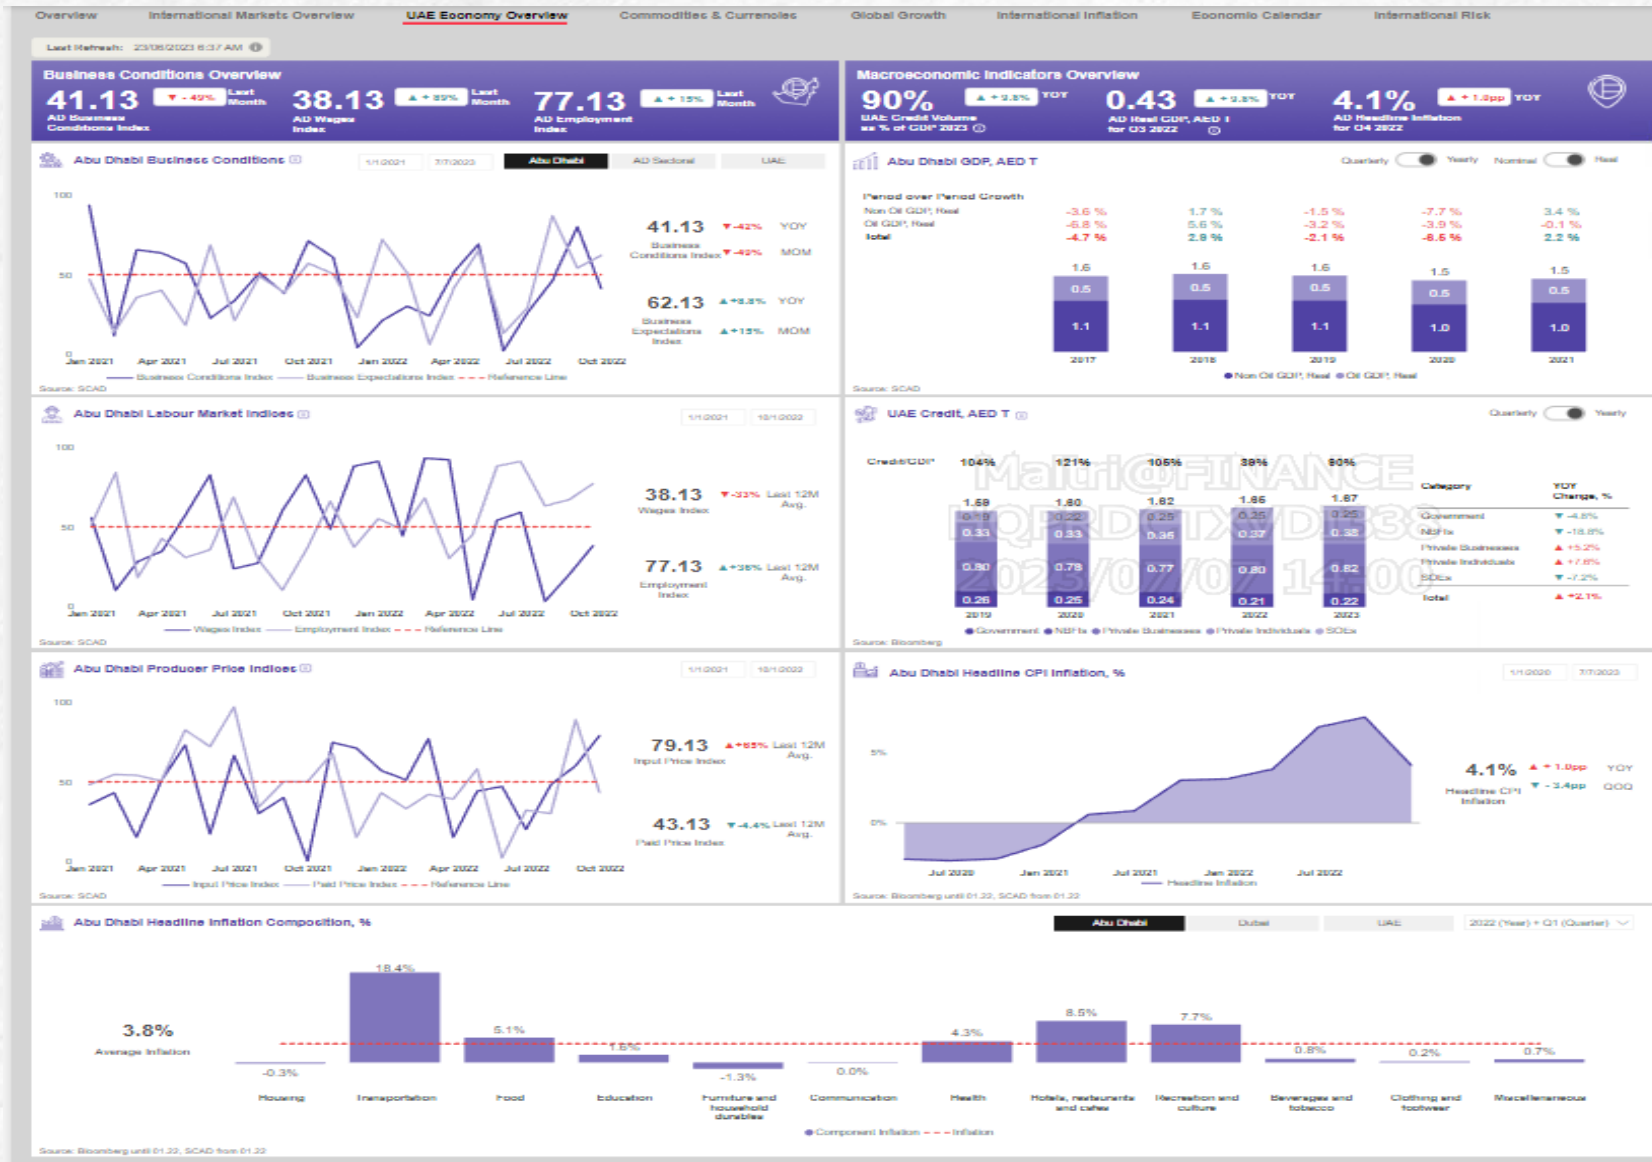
Overview International Markets Overview UAE Economy Overview Commodities & Currencies Global Growth International Inflation Economic Calendar International Risk

Last Refresh: 23/06/2023 6:37 AM

Business Conditions Overview

41.13 ▼-49% Last Month AD Business Conditions Index

38.13 ▲+89% Last Month AD Wages Index

77.13 ▲+15% Last Month AD Employment Index

Macroeconomic Indicators Overview

90% ▲+9.8% YOY UAE Credit Volume as % of GDP 2023

0.43 ▲+9.8% YOY AD Real GDP, AED t for Q3 2022

4.1% ▲+1.8pp YOY AD Headline Inflation for Q4 2022

Abu Dhabi Business Conditions

1/1/2021 7/7/2023 Abu Dhabi AD Sectoral UAE

100 50 0 Jan 2021 Apr 2021 Jul 2021 Oct 2021 Jan 2022 Apr 2022 Jul 2022 Oct 2022

41.13 ▼-42% YOY Business Conditions Index ▼-49% MOM

62.13 ▲+8.8% YOY Business Expectations Index ▲+15% MOM

Business Conditions Index — Business Expectations Index - - - Reference Line

Source: SCAD

Abu Dhabi GDP, AED T

Quarterly Yearly Nominal Real

Period over Period Growth

| | | | | | |
|---|---|---|---|---|---|
| Non Oil GDP, Real | -3.6 % | 1.7 % | -1.5 % | -7.7 % | 3.4 % |
| Oil GDP, Real | -6.8 % | 5.6 % | -3.2 % | -3.9 % | -0.1 % |
| Total | -4.7 % | 2.8 % | -2.1 % | -6.5 % | 2.2 % |

1.6 0.5 1.1 2017; 1.6 0.5 1.1 2018; 1.6 0.5 1.1 2019; 1.5 0.5 1.0 2020; 1.5 0.5 1.0 2021

Non Oil GDP, Real Oil GDP, Real

Source: SCAD

Abu Dhabi Labour Market Indices

1/1/2021 10/1/2022

100 50 0 Jan 2021 Apr 2021 Jul 2021 Oct 2021 Jan 2022 Apr 2022 Jul 2022 Oct 2022

38.13 ▼-33% Last 12M Avg. Wages Index

77.13 ▲+38% Last 12M Avg. Employment Index

Wages Index — Employment Index - - - Reference Line

Source: SCAD

UAE Credit, AED T

Quarterly Yearly

Credit/GDP 104% 121% 105% 98% 90%

1.69 1.80 1.82 1.86 1.87

0.19 0.22 0.25 0.25 0.25
0.33 0.33 0.36 0.37 0.38
0.80 0.78 0.77 0.80 0.82
0.26 0.25 0.24 0.21 0.22

2019 2020 2021 2022 2023

| Category | YOY Change, % |
|---|---|
| Government | ▼-4.8% |
| NBFIs | ▼-18.8% |
| Private Businesses | ▲+5.2% |
| Private Individuals | ▲+7.8% |
| SOEs | ▼-7.2% |
| Total | ▲+2.1% |

Government NBFIs Private Businesses Private Individuals SOEs

Source: Bloomberg

Maitri@FINANCE
QPRDTXVD833
2023/07/07 14:00

Abu Dhabi Producer Price Indices

1/1/2021 10/1/2022

100 50 0 Jan 2021 Apr 2021 Jul 2021 Oct 2021 Jan 2022 Apr 2022 Jul 2022 Oct 2022

79.13 ▲+65% Last 12M Avg. Input Price Index

43.13 ▼-4.4% Last 12M Avg. Paid Price Index

Input Price Index — Paid Price Index - - - Reference Line

Source: SCAD

Abu Dhabi Headline CPI Inflation, %

1/1/2020 7/7/2023

5% 0% Jul 2020 Jan 2021 Jul 2021 Jan 2022 Jul 2022

4.1% ▲+1.0pp YOY Headline CPI Inflation ▼-3.4pp QOQ

Headline Inflation

Source: Bloomberg until 01.22, SCAD from 01.22

Abu Dhabi Headline Inflation Composition, %

Abu Dhabi Dubai UAE 2022 (Year) + Q1 (Quarter)

3.8% Average Inflation

-0.3% Housing
18.4% Transportation
5.1% Food
1.6% Education
-1.3% Furniture and household durables
0.0% Communication
4.3% Health
8.5% Hotels, restaurants and cafes
7.7% Recreation and culture
0.8% Beverages and tobacco
0.2% Clothing and footwear
0.7% Miscellaneous

Component Inflation - - - Inflation

Source: Bloomberg until 01.22, SCAD from 01.22